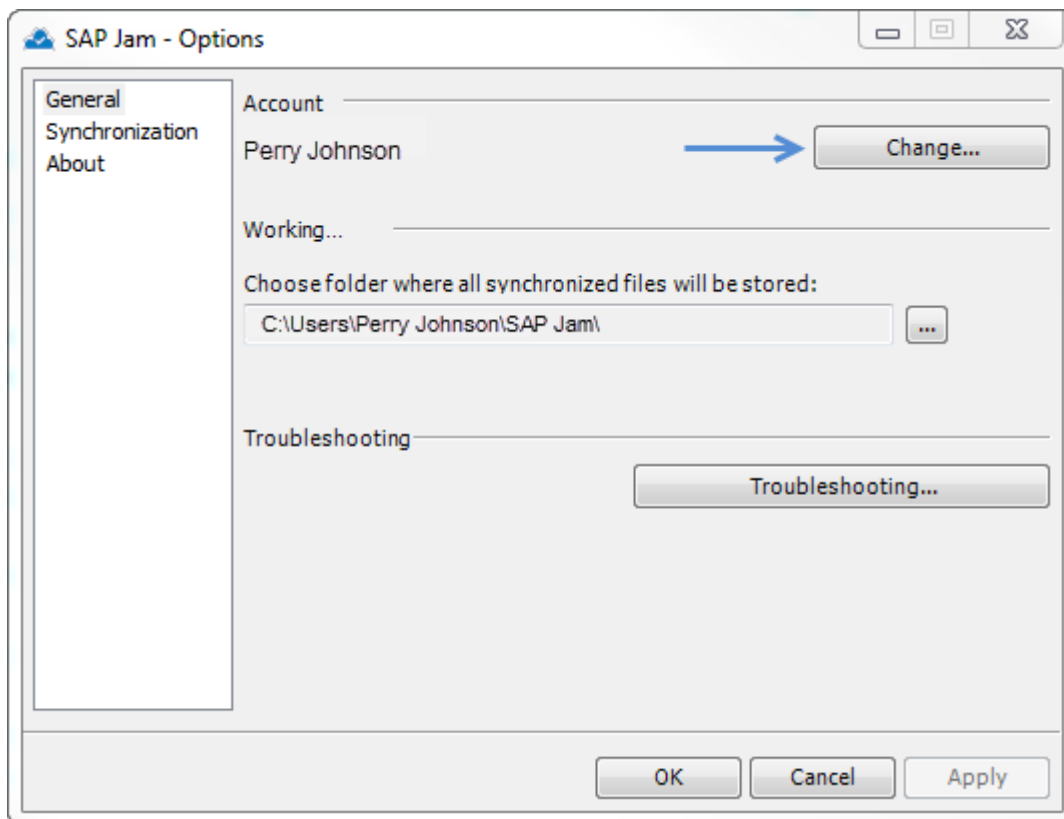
SAP Jam - Options

General
Synchronization
About

Account

Perry Johnson

Change...

Working...

Choose folder where all synchronized files will be stored:

C:\Users\Perry Johnson\SAP Jam\

...

Troubleshooting

Troubleshooting...

OK

Cancel

Apply